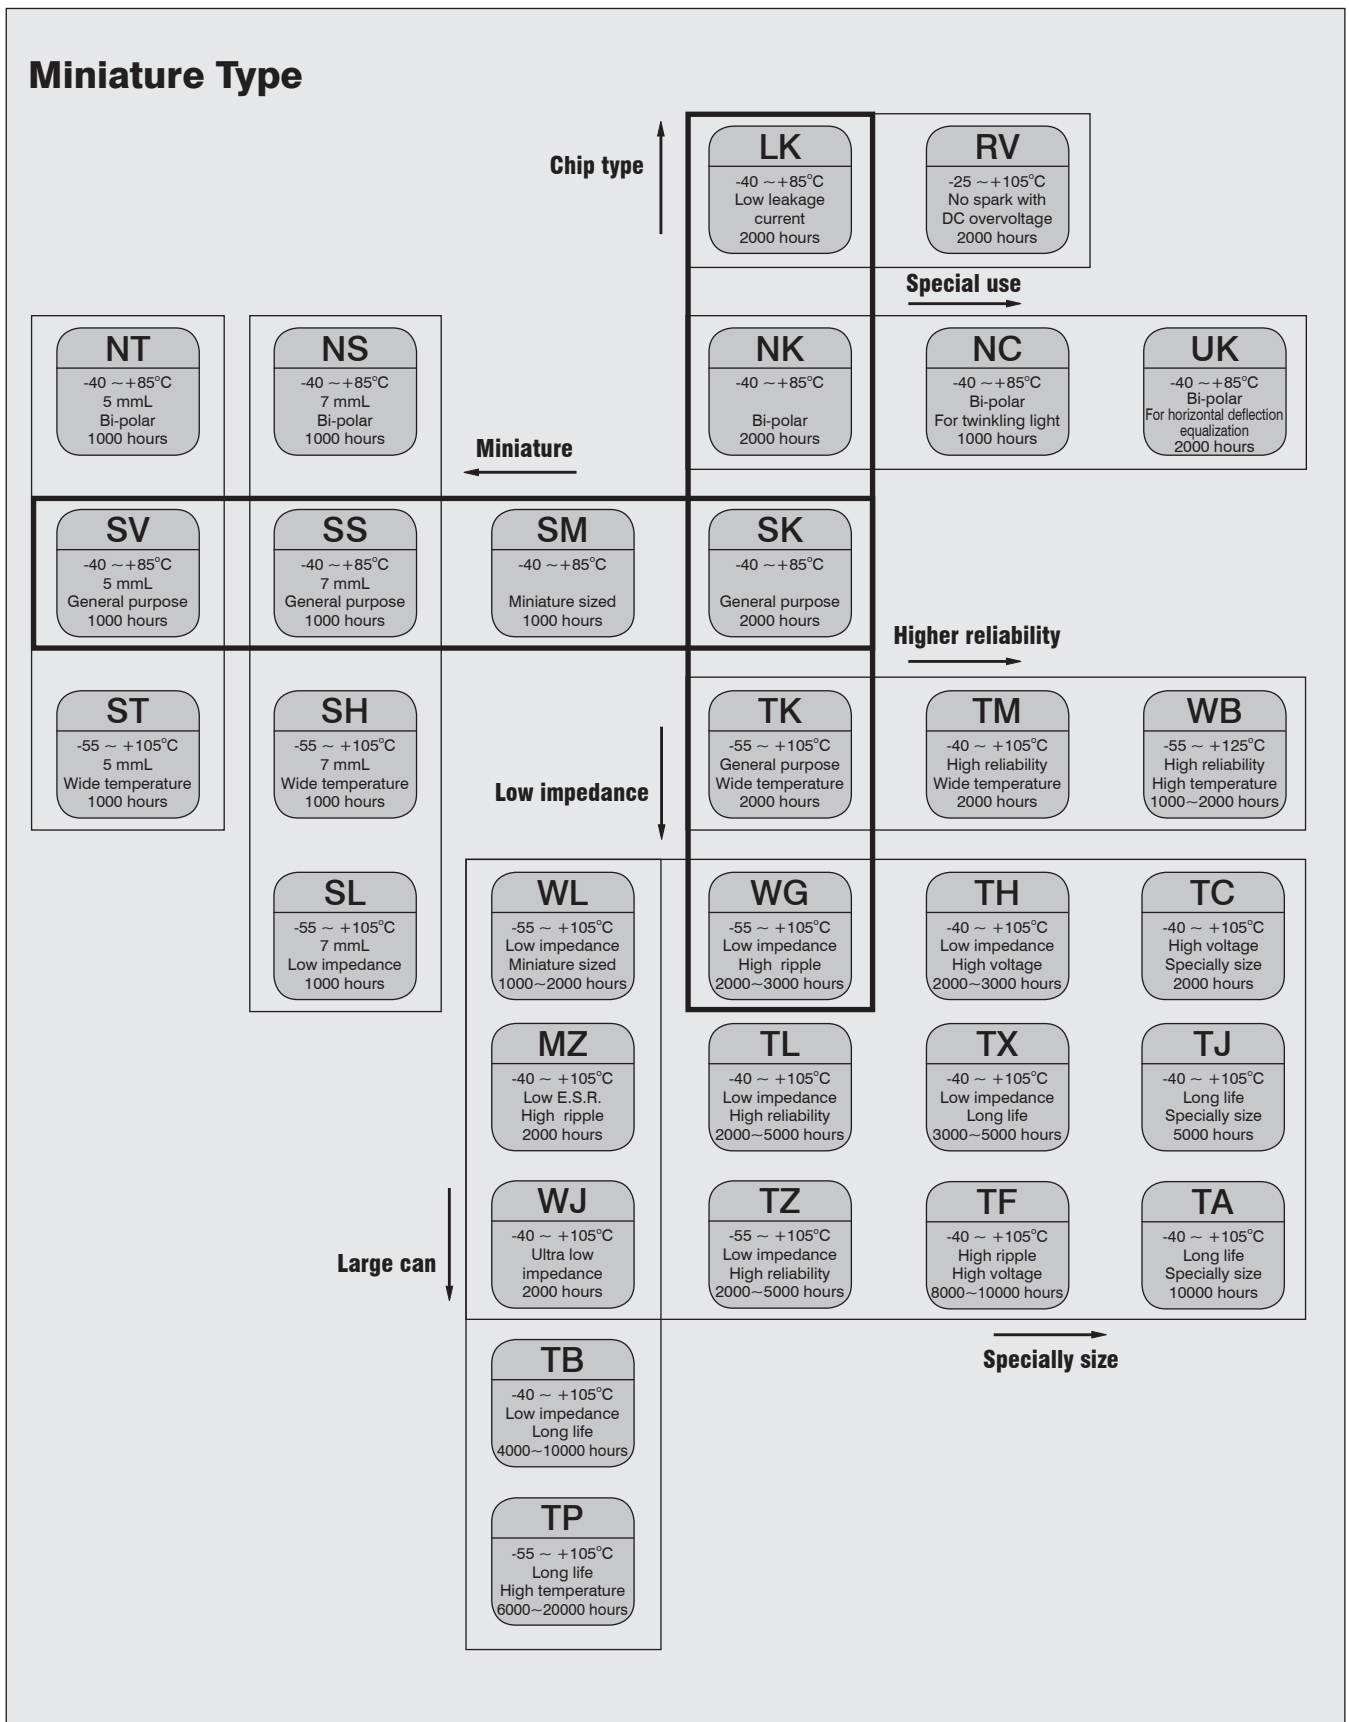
Miniature Type

Chip type

LK
-40 ~+85°C
Low leakage current
2000 hours

RV
-25 ~+105°C
No spark with DC overvoltage
2000 hours

Special use

NT
-40 ~+85°C
5 mmL
Bi-polar
1000 hours

NS
-40 ~+85°C
7 mmL
Bi-polar
1000 hours

Miniature

NK
-40 ~+85°C
Bi-polar
2000 hours

NC
-40 ~+85°C
Bi-polar
For twinkling light
1000 hours

UK
-40 ~+85°C
Bi-polar
For horizontal deflection equalization
2000 hours

SV
-40 ~+85°C
5 mmL
General purpose
1000 hours

SS
-40 ~+85°C
7 mmL
General purpose
1000 hours

SM
-40 ~+85°C
Miniature sized
1000 hours

SK
-40 ~+85°C
General purpose
2000 hours

Higher reliability

ST
-55 ~ +105°C
5 mmL
Wide temperature
1000 hours

SH
-55 ~ +105°C
7 mmL
Wide temperature
1000 hours

Low impedance

TK
-55 ~ +105°C
General purpose
Wide temperature
2000 hours

TM
-40 ~ +105°C
High reliability
Wide temperature
2000 hours

WB
-55 ~ +125°C
High reliability
High temperature
1000~2000 hours

SL
-55 ~ +105°C
7 mmL
Low impedance
1000 hours

WL
-55 ~ +105°C
Low impedance
Miniature sized
1000~2000 hours

WG
-55 ~ +105°C
Low impedance
High ripple
2000~3000 hours

TH
-40 ~ +105°C
Low impedance
High voltage
2000~3000 hours

TC
-40 ~ +105°C
High voltage
Specially size
2000 hours

MZ
-40 ~ +105°C
Low E.S.R.
High ripple
2000 hours

TL
-40 ~ +105°C
Low impedance
High reliability
2000~5000 hours

TX
-40 ~ +105°C
Low impedance
Long life
3000~5000 hours

TJ
-40 ~ +105°C
Long life
Specially size
5000 hours

Large can

WJ
-40 ~ +105°C
Ultra low impedance
2000 hours

TZ
-55 ~ +105°C
Low impedance
High reliability
2000~5000 hours

TF
-40 ~ +105°C
High ripple
High voltage
8000~10000 hours

TA
-40 ~ +105°C
Long life
Specially size
10000 hours

Specially size

TB
-40 ~ +105°C
Low impedance
Long life
4000~10000 hours

TP
-55 ~ +105°C
Long life
High temperature
6000~20000 hours